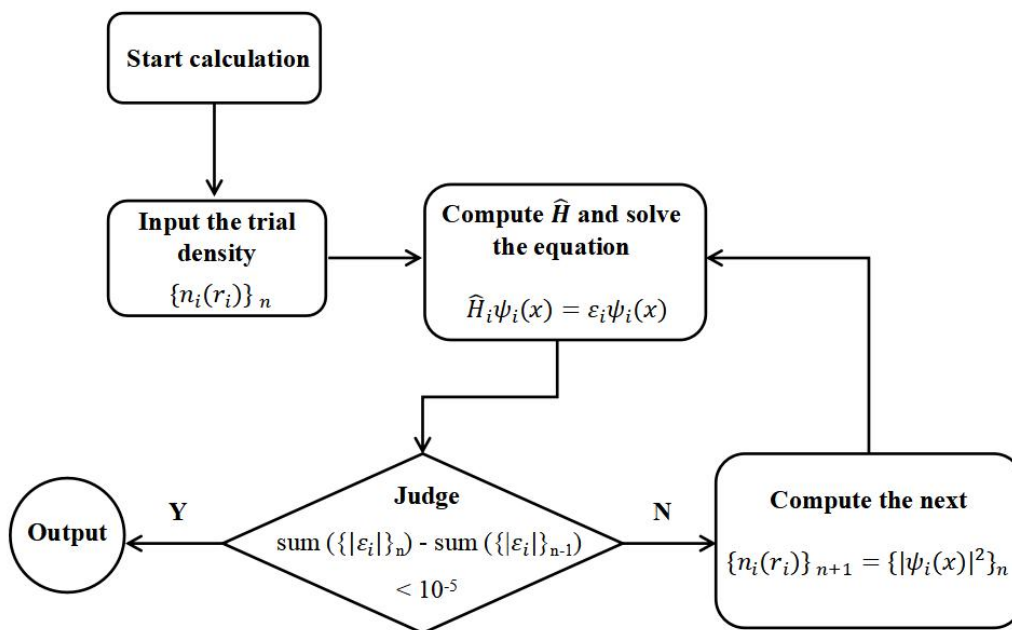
Start calculation

Input the trial density
$\{n_i(r_i)\}_n$

Compute $\widehat{H}$ and solve the equation
$\widehat{H}_i\psi_i(x) = \varepsilon_i\psi_i(x)$

Judge
sum ($\{|\varepsilon_i|\}_n$) - sum ($\{|\varepsilon_i|\}_{n-1}$)
$< 10^{-5}$

Y

Output

N

Compute the next
$\{n_i(r_i)\}_{n+1} = \{|\psi_i(x)|^2\}_n$